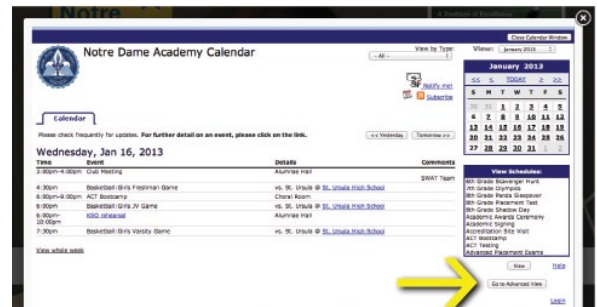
Notre Dame Academy Calendar

Close Calendar Window

View by Type: - All -

View: January 2013

Notify me!

Subscribe

Calendar

Please check frequently for updates. For further detail on an event, please click on the link.

<< Yesterday Tomorrow >>

Wednesday, Jan 16, 2013

| Time | Event | Details | Comments |
|---|---|---|---|
| 3:00pm–4:00pm | Club Meeting | Alumnae Hall | SWAT Team |
| 4:30pm | Basketball Girls Freshman Game | vs. St. Ursula @ St. Ursula High School | |
| 6:00pm–9:00pm | ACT Bootcamp | Choral Room | |
| 6:00pm | Basketball Girls JV Game | vs. St. Ursula @ St. Ursula High School | |
| 6:00pm–10:00pm | KSO rehearsal | Alumnae Hall | |
| 7:30pm | Basketball Girls Varsity Game | vs. St. Ursula @ St. Ursula High School | |

View whole week

January 2013

<< < TODAY > >>

| S | M | T | W | T | F | S |
|---|---|---|---|---|---|---|
| 30 | 31 | 1 | 2 | 3 | 4 | 5 |
| 6 | 7 | 8 | 9 | 10 | 11 | 12 |
| 13 | 14 | 15 | 16 | 17 | 18 | 19 |
| 20 | 21 | 22 | 23 | 24 | 25 | 26 |
| 27 | 28 | 29 | 30 | 31 | 1 | 2 |

View Schedules:
6th Grade Scavenger Hunt
7th Grade Olympics
8th Grade Panda Sleepover
8th Grade Placement Test
8th Grade Shadow Day
Academic Awards Ceremony
Academic Signing
Accreditation Site Visit
ACT Bootcamp
ACT Testing
Advanced Placement Exams

View

Help

Go to Advanced View

Login